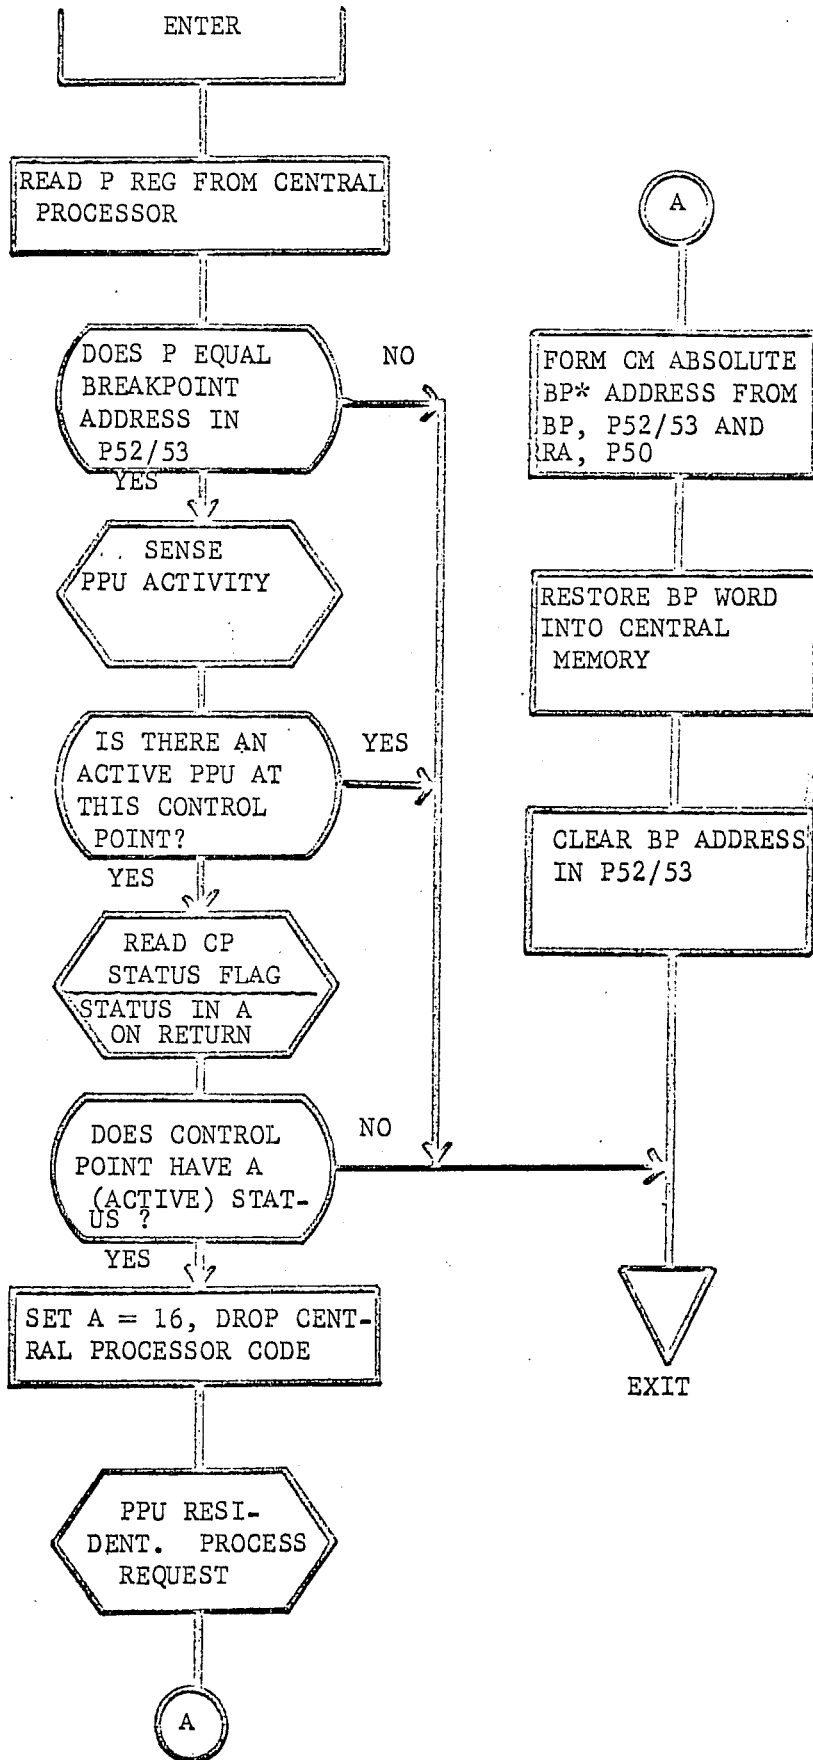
ENTER

READ P REG FROM CENTRAL PROCESSOR

DOES P EQUAL BREAKPOINT ADDRESS IN P52/53

NO

YES

SENSE PPU ACTIVITY

IS THERE AN ACTIVE PPU AT THIS CONTROL POINT?

YES

YES

READ CP STATUS FLAG

STATUS IN A ON RETURN

DOES CONTROL POINT HAVE A (ACTIVE) STATUS ?

NO

YES

SET A = 16, DROP CENTRAL PROCESSOR CODE

PPU RESIDENT. PROCESS REQUEST

A

A

FORM CM ABSOLUTE BP* ADDRESS FROM BP, P52/53 AND RA, P50

RESTORE BP WORD INTO CENTRAL MEMORY

CLEAR BP ADDRESS IN P52/53

EXIT